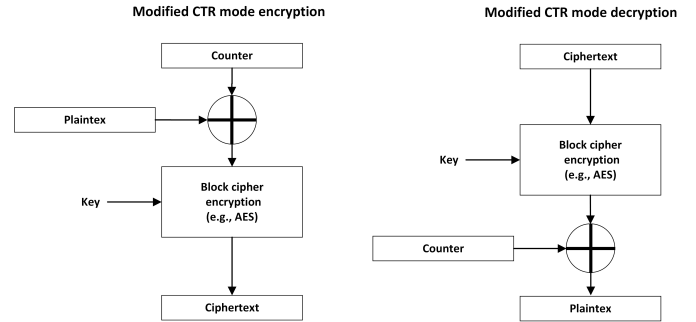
Modified CTR mode encryption

Counter

Plaintex

Key

Block cipher encryption (e.g., AES)

Ciphertext

Modified CTR mode decryption

Ciphertext

Key

Block cipher encryption (e.g., AES)

Counter

Plaintex